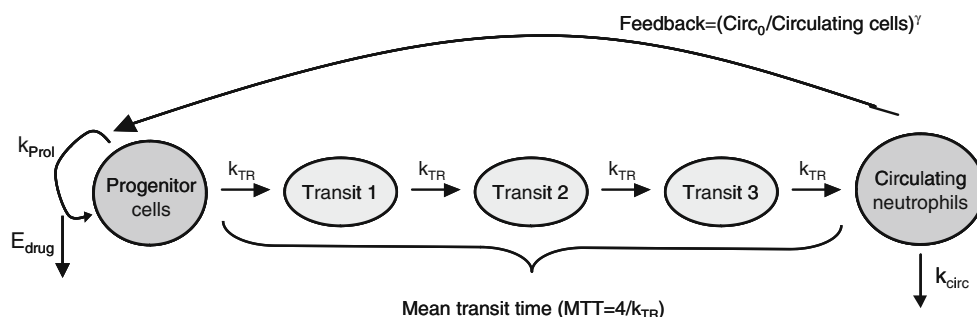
Feedback=$(\text{Circ}_0/\text{Circulating cells})^{\gamma}$

$k_{Prol}$

Progenitor cells

$E_{drug}$

$k_{TR}$

Transit 1

$k_{TR}$

Transit 2

$k_{TR}$

Transit 3

$k_{TR}$

Circulating neutrophils

$k_{circ}$

Mean transit time (MTT=$4/k_{TR}$)